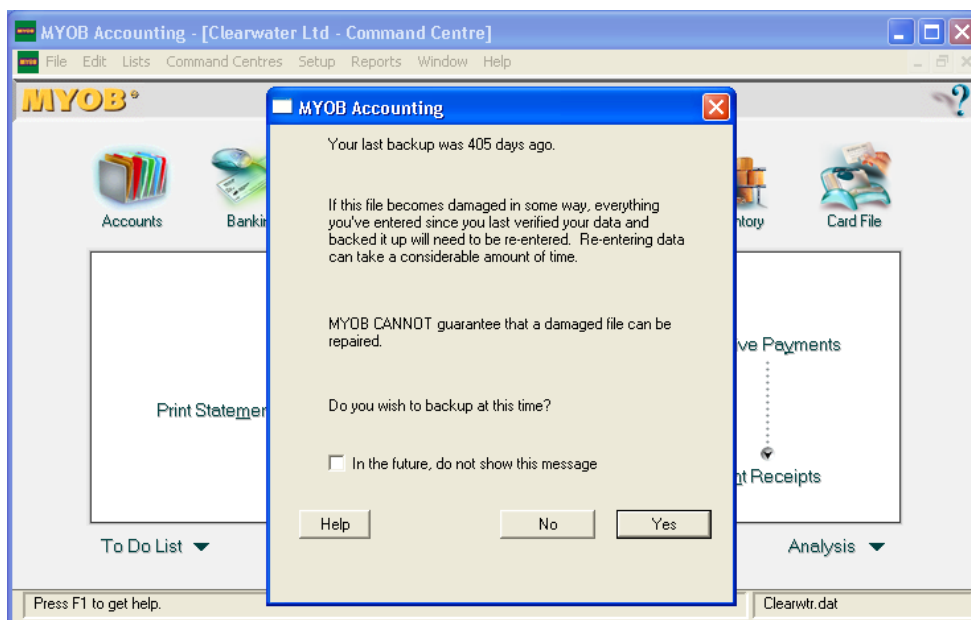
MYOB Accounting - [Clearwater Ltd - Command Centre]

File Edit Lists Command Centres Setup Reports Window Help

MYOB

Accounts

Banki

ntory

Card File

Print Statemer

ve Payments

nt Receipts

To Do List

Analysis

Press F1 to get help.

Clearwtr.dat

MYOB Accounting

Your last backup was 405 days ago.

If this file becomes damaged in some way, everything you've entered since you last verified your data and backed it up will need to be re-entered. Re-entering data can take a considerable amount of time.

MYOB CANNOT guarantee that a damaged file can be repaired.

Do you wish to backup at this time?

In the future, do not show this message

Help

No

Yes